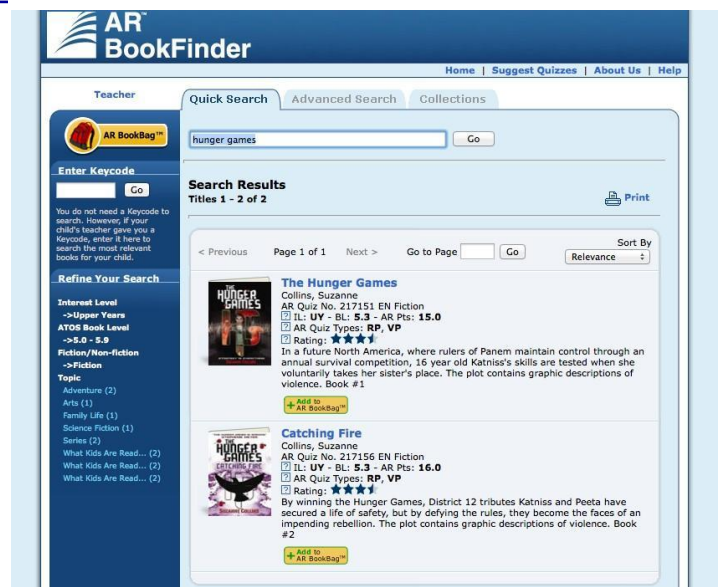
AR BookFinder

Home | Suggest Quizzes | About Us | Help

Teacher

Quick Search | Advanced Search | Collections

AR BookBag™

hunger games
Go

Enter Keycode
Go

You do not need a Keycode to search. However, if your child's teacher gave you a Keycode, enter it here to search the most relevant books for your child.

Refine Your Search

Interest Level
->Upper Years
ATOS Book Level
->5.0 - 5.9
Fiction/Non-fiction
->Fiction
Topic
Adventure (2)
Arts (1)
Family Life (1)
Science Fiction (1)
Series (2)
What Kids Are Read... (2)
What Kids Are Read... (2)
What Kids Are Read... (2)

Search Results
Titles 1 - 2 of 2

Print

< Previous Page 1 of 1 Next > Go to Page Go
Sort By
Relevance

THE HUNGER GAMES

The Hunger Games
Collins, Suzanne
AR Quiz No. 217151 EN Fiction
IL: UY - BL: 5.3 - AR Pts: 15.0
AR Quiz Types: RP, VP
Rating:
In a future North America, where rulers of Panem maintain control through an annual survival competition, 16 year old Katniss's skills are tested when she voluntarily takes her sister's place. The plot contains graphic descriptions of violence. Book #1

Add to AR BookBag™

THE HUNGER GAMES CATCHING FIRE SUZANNE COLLINS

Catching Fire
Collins, Suzanne
AR Quiz No. 217156 EN Fiction
IL: UY - BL: 5.3 - AR Pts: 16.0
AR Quiz Types: RP, VP
Rating:
By winning the Hunger Games, District 12 tributes Katniss and Peeta have secured a life of safety, but by defying the rules, they become the faces of an impending rebellion. The plot contains graphic descriptions of violence. Book #2

Add to AR BookBag™